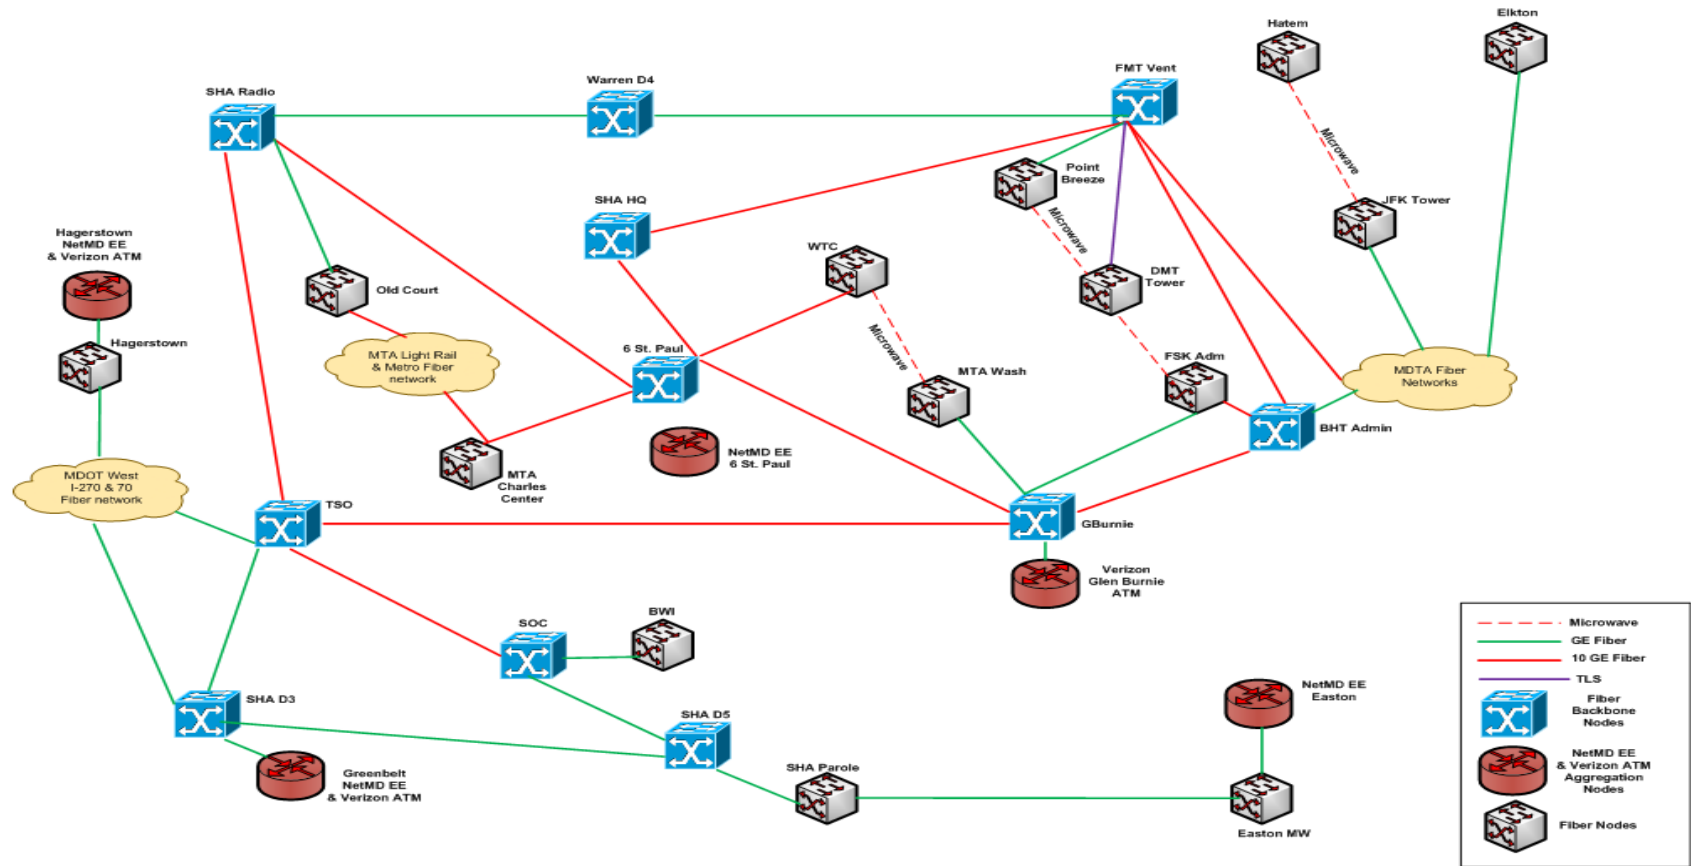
Hatem

Elkton

FMT Vent

Warren D4

SHA Radio

Microwave

Point Breeze

JFK Tower

SHA HQ

Microwave

Hagerstown NetMD EE & Verizon ATM

WTC

DMT Tower

Old Court

Hagerstown

MTA Light Rail & Metro Fiber network

6 St. Paul

Microwave

MTA Wash

FSK Adm

MDTA Fiber Networks

BHT Admin

NetMD EE 6 St. Paul

MTA Charles Center

MDOT West I-270 & 70 Fiber network

TSO

GBurnie

Verizon Glen Burnie ATM

SOC

BWI

SHA D3

SHA D5

NetMD EE Easton

SHA Parole

Greenbelt NetMD EE & Verizon ATM

Easton MW

Microwave

GE Fiber

10 GE Fiber

TLS

Fiber Backbone Nodes

NetMD EE & Verizon ATM Aggregation Nodes

Fiber Nodes